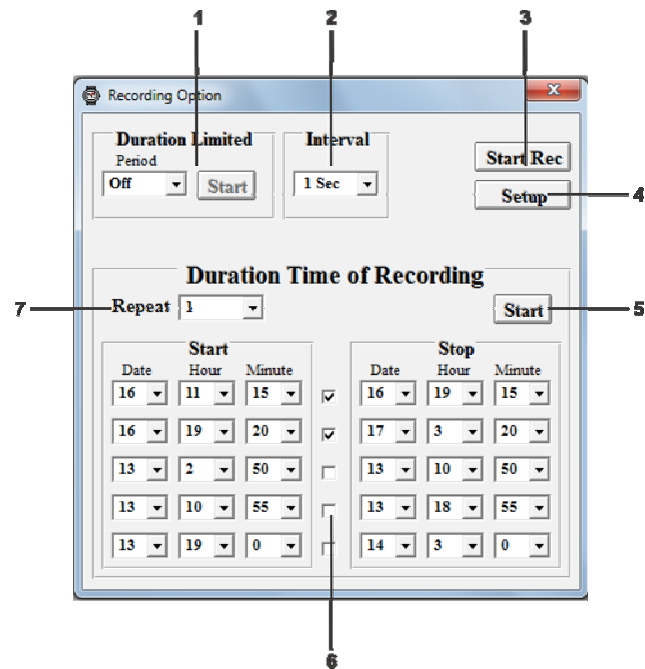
1
2
3

Recording Option

Duration Limited
Period
Off
Start

Interval
1 Sec

Start Rec
Setup
4

Duration Time of Recording
7
Repeat 1
Start
5

Start
| Date | Hour | Minute |
|---|---|---|
| 16 | 11 | 15 |
| 16 | 19 | 20 |
| 13 | 2 | 50 |
| 13 | 10 | 55 |
| 13 | 19 | 0 |

Stop
| Date | Hour | Minute |
|---|---|---|
| 16 | 19 | 15 |
| 17 | 3 | 20 |
| 13 | 10 | 50 |
| 13 | 18 | 55 |
| 14 | 3 | 0 |

6